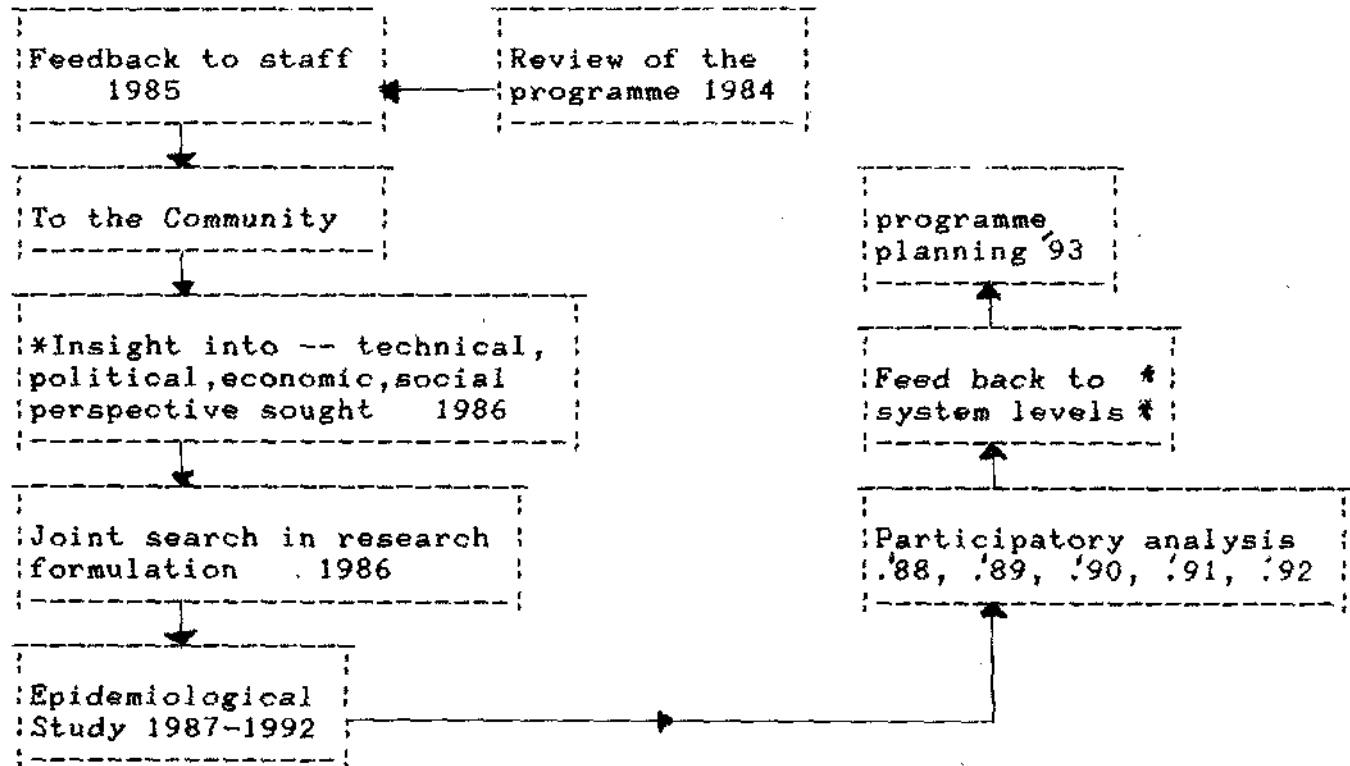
Review of the programme 1984

Feedback to staff 1985

To the Community

*Insight into -- technical, political,economic,social perspective sought 1986

Joint search in research formulation 1986

Epidemiological Study 1987-1992

Participatory analysis '88, '89, '90, '91, '92

Feed back to * system levels *

programme planning '93